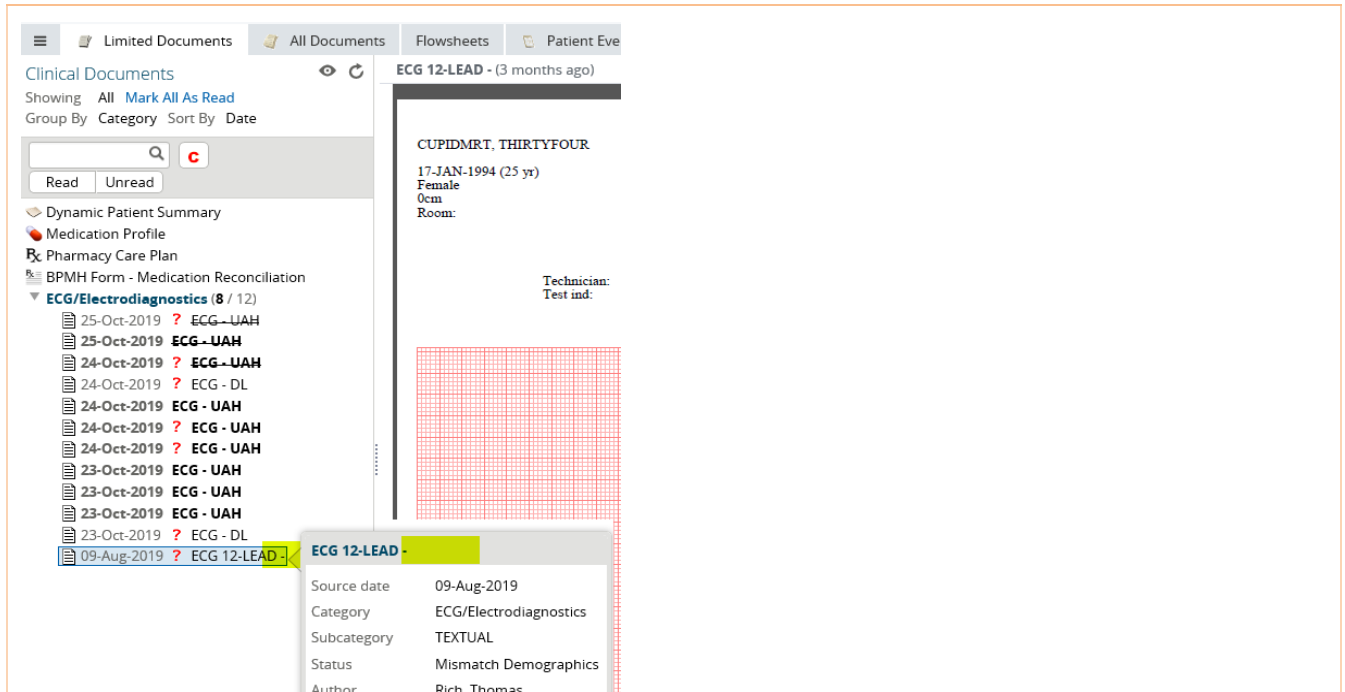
≡ Limited Documents | All Documents | Flowsheets | Patient Eve

Clinical Documents
Showing All Mark All As Read
Group By Category Sort By Date

C
Read | Unread

Dynamic Patient Summary
Medication Profile
Rx Pharmacy Care Plan
BPMH Form - Medication Reconciliation
ECG/Electrodiagnostics (8 / 12)
25-Oct-2019 ? ~~ECG - UAH~~
25-Oct-2019 ~~ECG - UAH~~
24-Oct-2019 ? ~~ECG - UAH~~
24-Oct-2019 ? ECG - DL
24-Oct-2019 ECG - UAH
24-Oct-2019 ? ECG - UAH
24-Oct-2019 ? ECG - UAH
23-Oct-2019 ECG - UAH
23-Oct-2019 ECG - UAH
23-Oct-2019 ECG - UAH
23-Oct-2019 ? ECG - DL
09-Aug-2019 ? ECG 12-LEAD -

ECG 12-LEAD - (3 months ago)

CUPIDMRT, THIRTYFOUR

17-JAN-1994 (25 yr)
Female
0cm
Room:

Technician:
Test ind:

ECG 12-LEAD -

| Source date | 09-Aug-2019 |
|---|---|
| Category | ECG/Electrodiagnostics |
| Subcategory | TEXTUAL |
| Status | Mismatch Demographics |
| Author | Rich, Thomas |